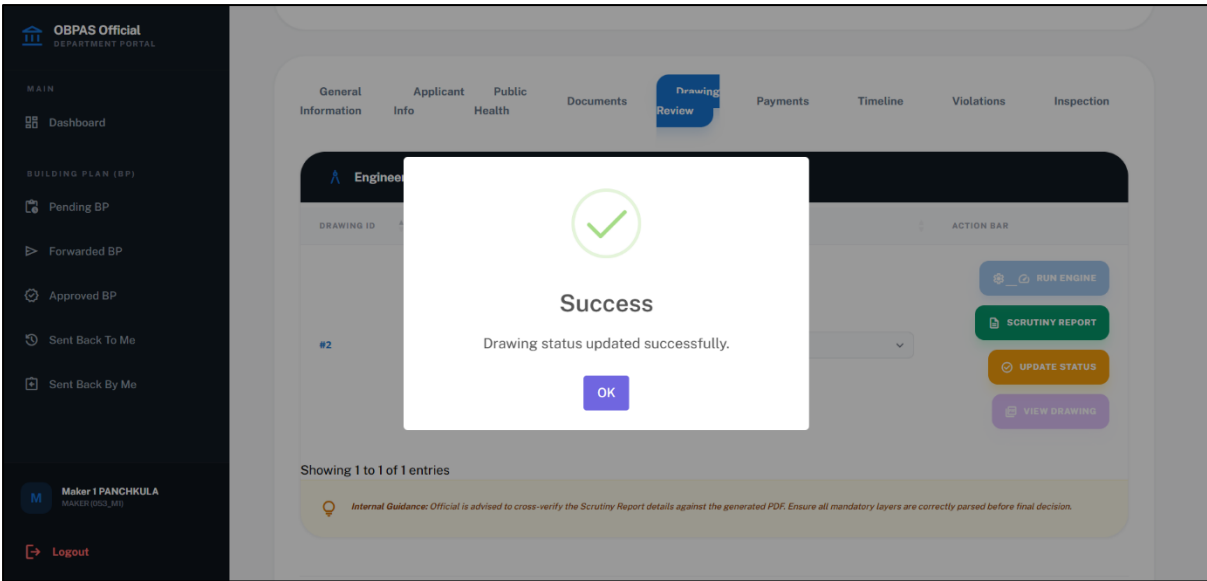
OBPAS Official
DEPARTMENT PORTAL

MAIN

Dashboard

BUILDING PLAN (BP)

Pending BP

Forwarded BP

Approved BP

Sent Back To Me

Sent Back By Me

M
Maker 1 PANCHKULA
MAKER (053_M1)

Logout

General Information | Applicant Info | Public Health | Documents | Drawing Review | Payments | Timeline | Violations | Inspection

Engineer

DRAWING ID

ACTION BAR

#2

RUN ENGINE

SCRUTINY REPORT

UPDATE STATUS

VIEW DRAWING

Success

Drawing status updated successfully.

OK

Showing 1 to 1 of 1 entries

Internal Guidance: Official is advised to cross-verify the Scrutiny Report details against the generated PDF. Ensure all mandatory layers are correctly parsed before final decision.